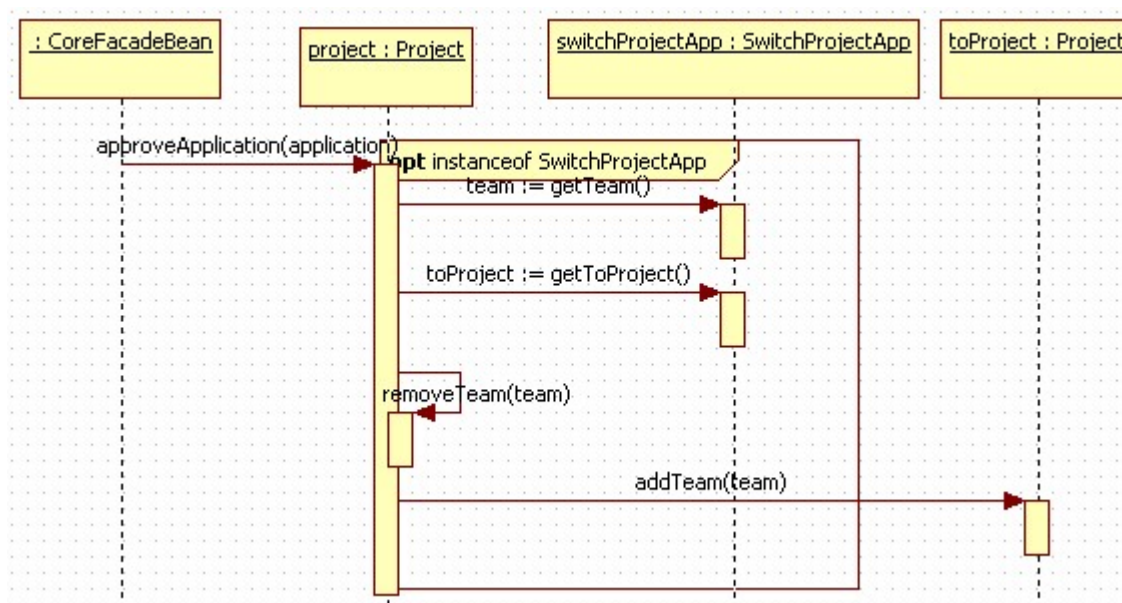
: CoreFacadeBean

project : Project

switchProjectApp : SwitchProjectApp

toProject : Project

approveApplication(application)

opt instanceof SwitchProjectApp

team := getTeam()

toProject := getToProject()

removeTeam(team)

addTeam(team)